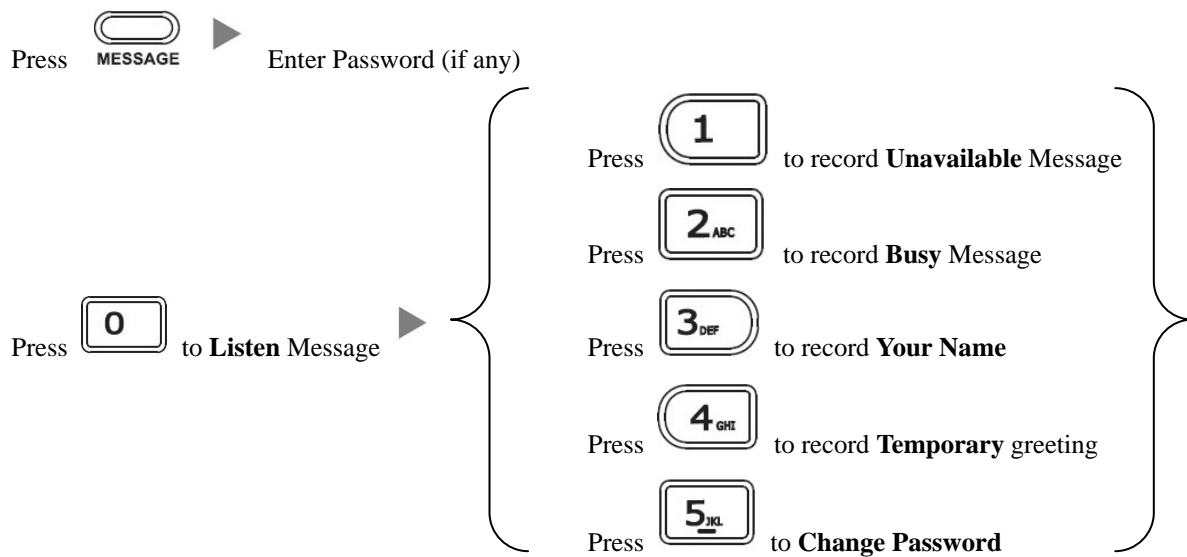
Press MESSAGE Enter Password (if any)

Press 0 to Listen Message

Press 1 to record Unavailable Message

Press 2 ABC to record Busy Message

Press 3 DEF to record Your Name

Press 4 GHI to record Temporary greeting

Press 5 JKL to Change Password